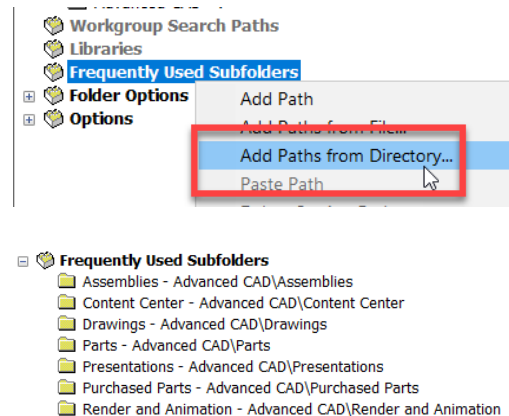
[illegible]
Workgroup Search Paths
Libraries
Frequently Used Subfolders
Folder Options
Options
Add Path
Add Paths from File...
Add Paths from Directory...
Paste Path
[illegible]

Frequently Used Subfolders
Assemblies - Advanced CAD\Assemblies
Content Center - Advanced CAD\Content Center
Drawings - Advanced CAD\Drawings
Parts - Advanced CAD\Parts
Presentations - Advanced CAD\Presentations
Purchased Parts - Advanced CAD\Purchased Parts
Render and Animation - Advanced CAD\Render and Animation